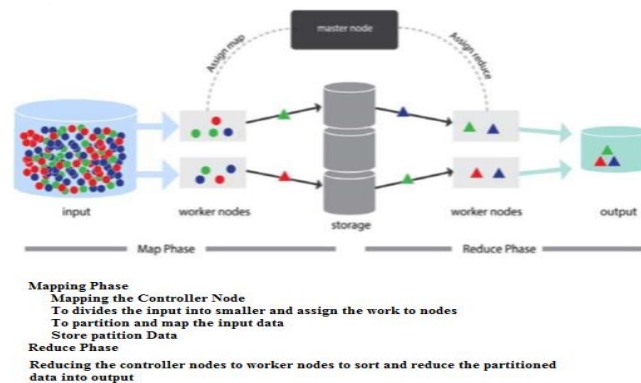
master node

Assign map

Assign reduce

input

worker nodes

storage

worker nodes

output

Map Phase

Reduce Phase

Mapping Phase
Mapping the Controller Node
To divides the input into smaller and assign the work to nodes
To partition and map the input data
Store patition Data
Reduce Phase
Reducing the controller nodes to worker nodes to sort and reduce the partitioned data into output